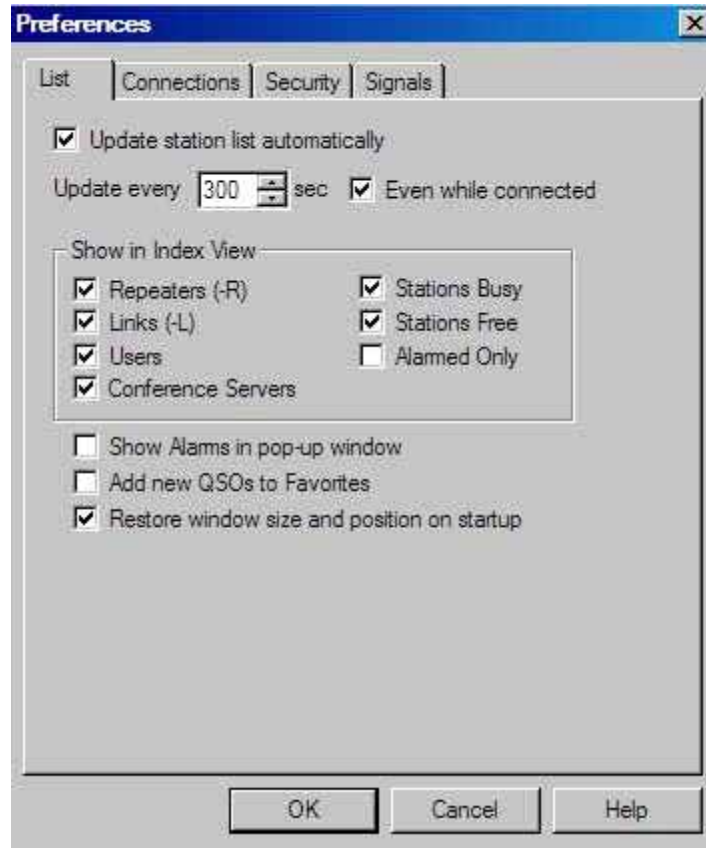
Preferences

List | Connections | Security | Signals

Update station list automatically

Update every 300 sec Even while connected

Show in Index View

Repeaters (-R)
Links (-L)
Users
Conference Servers

Stations Busy
Stations Free
Alarmed Only

Show Alarms in pop-up window
Add new QSOs to Favorites
Restore window size and position on startup

OK Cancel Help